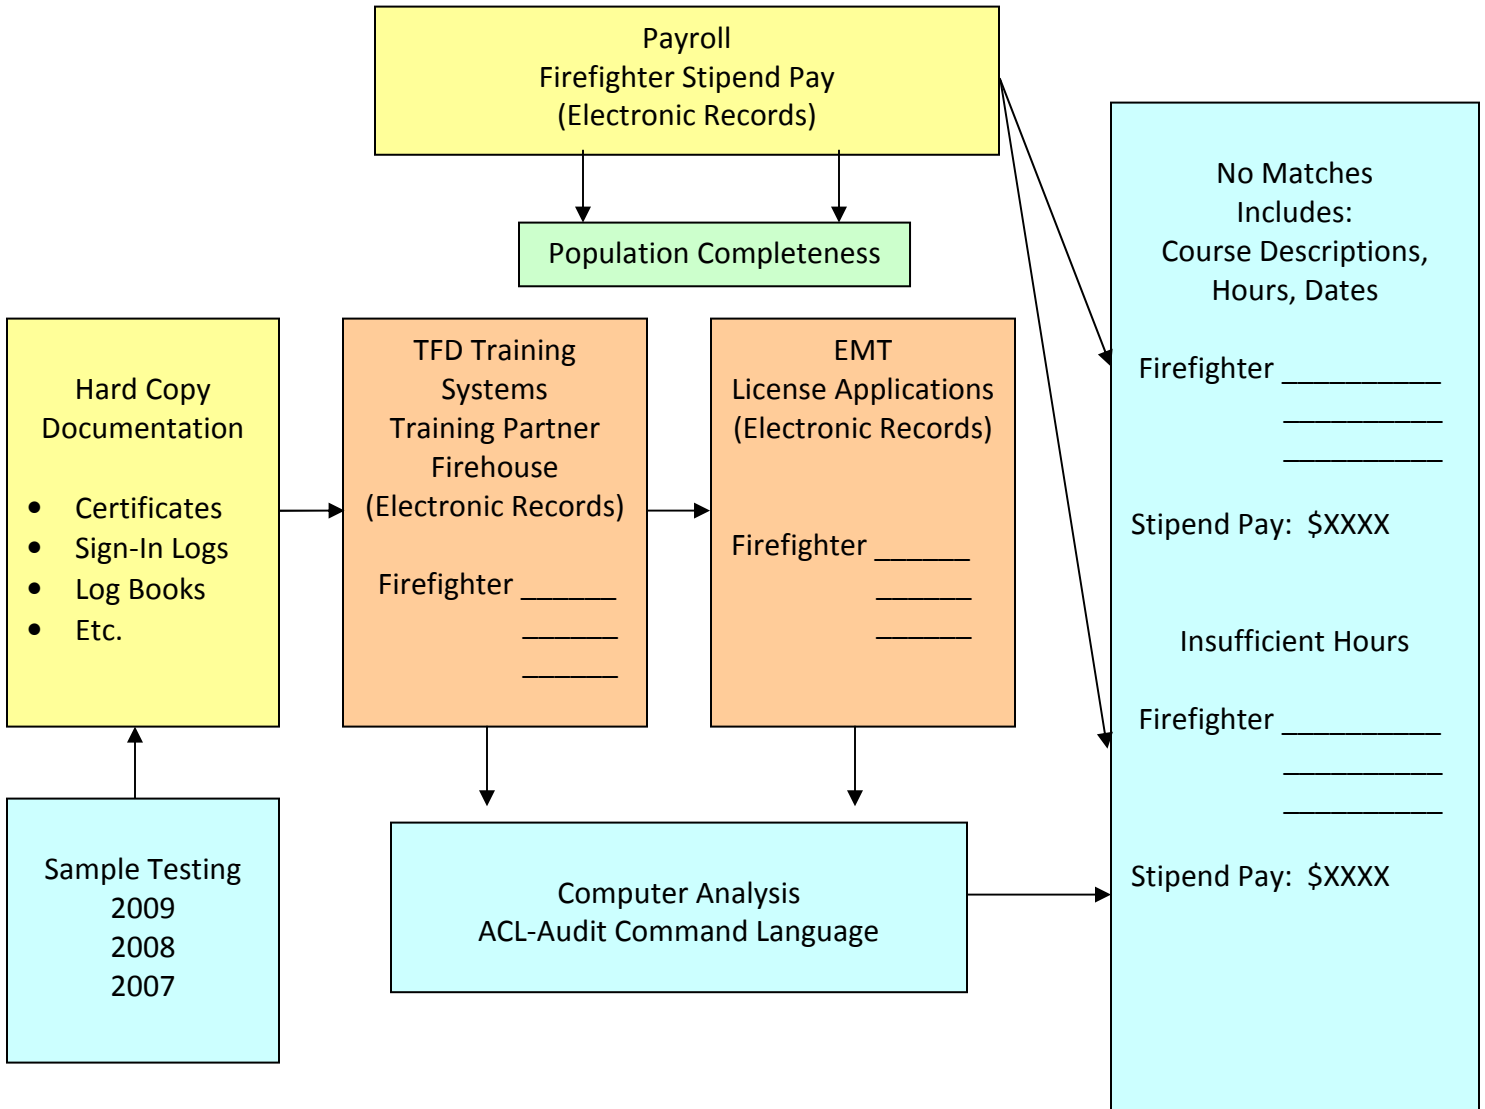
Payroll
Firefighter Stipend Pay
(Electronic Records)

Population Completeness

Hard Copy Documentation

- Certificates
- Sign-In Logs
- Log Books
- Etc.

TFD Training Systems
Training Partner
Firehouse
(Electronic Records)

Firefighter ______
______
______

EMT
License Applications
(Electronic Records)

Firefighter ______
______
______

No Matches
Includes:
Course Descriptions, Hours, Dates

Firefighter __________
__________
__________

Stipend Pay: $XXXX

Insufficient Hours

Firefighter __________
__________
__________

Stipend Pay: $XXXX

Sample Testing
2009
2008
2007

Computer Analysis
ACL-Audit Command Language